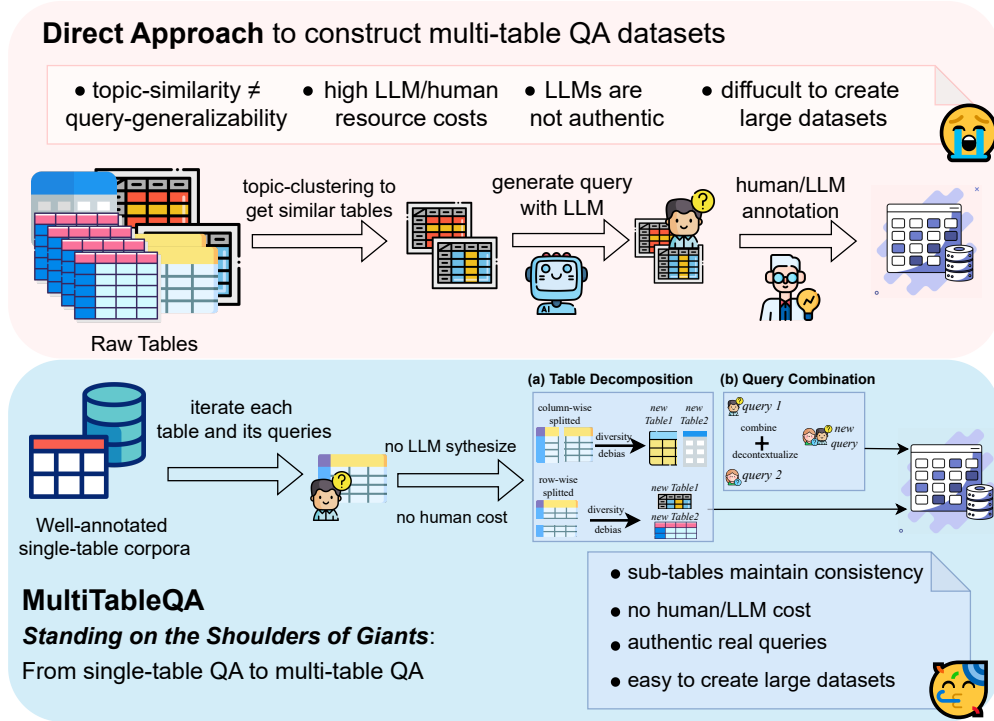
**Direct Approach** to construct multi-table QA datasets

● topic-similarity ≠ query-generalizability
● high LLM/human resource costs
● LLMs are not authentic
● diffucult to create large datasets

Raw Tables

topic-clustering to get similar tables

generate query with LLM

AI

human/LLM annotation

Well-annotated single-table corpora

iterate each table and its queries

no LLM sythesize

no human cost

(a) Table Decomposition

column-wise splitted

diversity

debias

new Table1

new Table2

row-wise splitted

diversity

debias

new Table1

new Table2

(b) Query Combination

query 1

combine

+

decontextualize

new query

query 2

**MultiTableQA**

***Standing on the Shoulders of Giants***:

From single-table QA to multi-table QA

● sub-tables maintain consistency
● no human/LLM cost
● authentic real queries
● easy to create large datasets